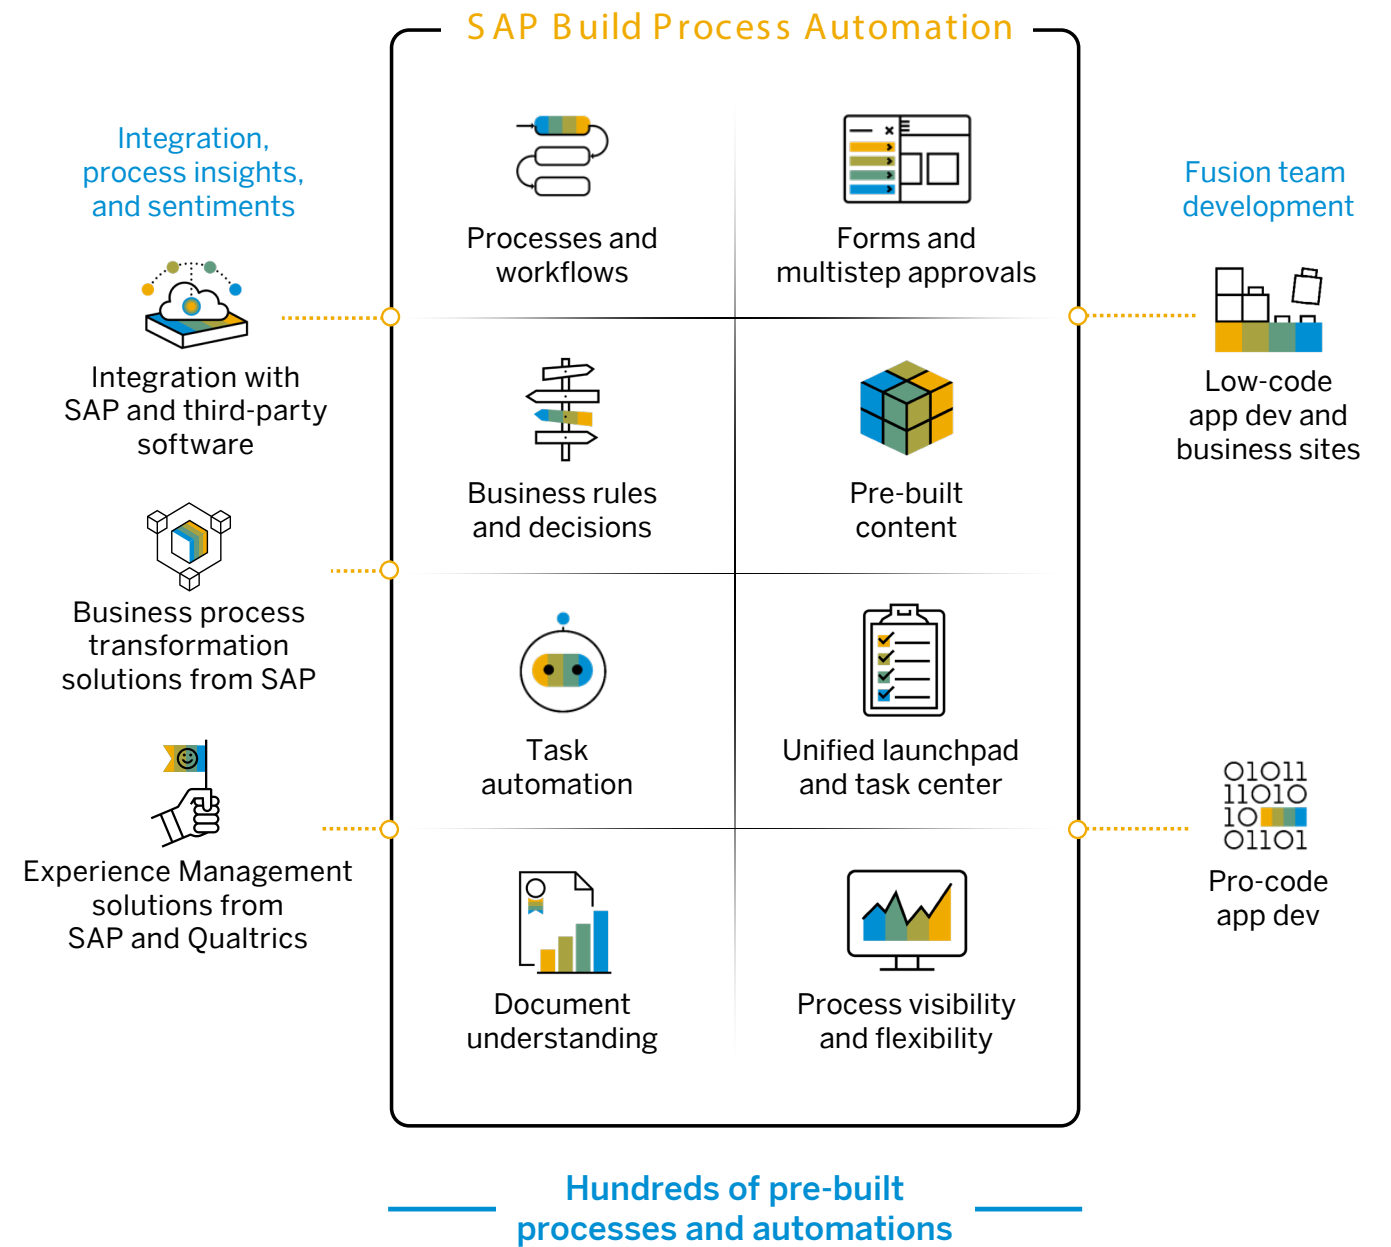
SAP Build Process Automation

Integration, process insights, and sentiments

Integration with SAP and third-party software

Business process transformation solutions from SAP

Experience Management solutions from SAP and Qualtrics

Processes and workflows

Forms and multistep approvals

Business rules and decisions

Pre-built content

Task automation

Unified launchpad and task center

Document understanding

Process visibility and flexibility

Fusion team development

Low-code app dev and business sites

01011
11010
10
01101

Pro-code app dev

Hundreds of pre-built processes and automations